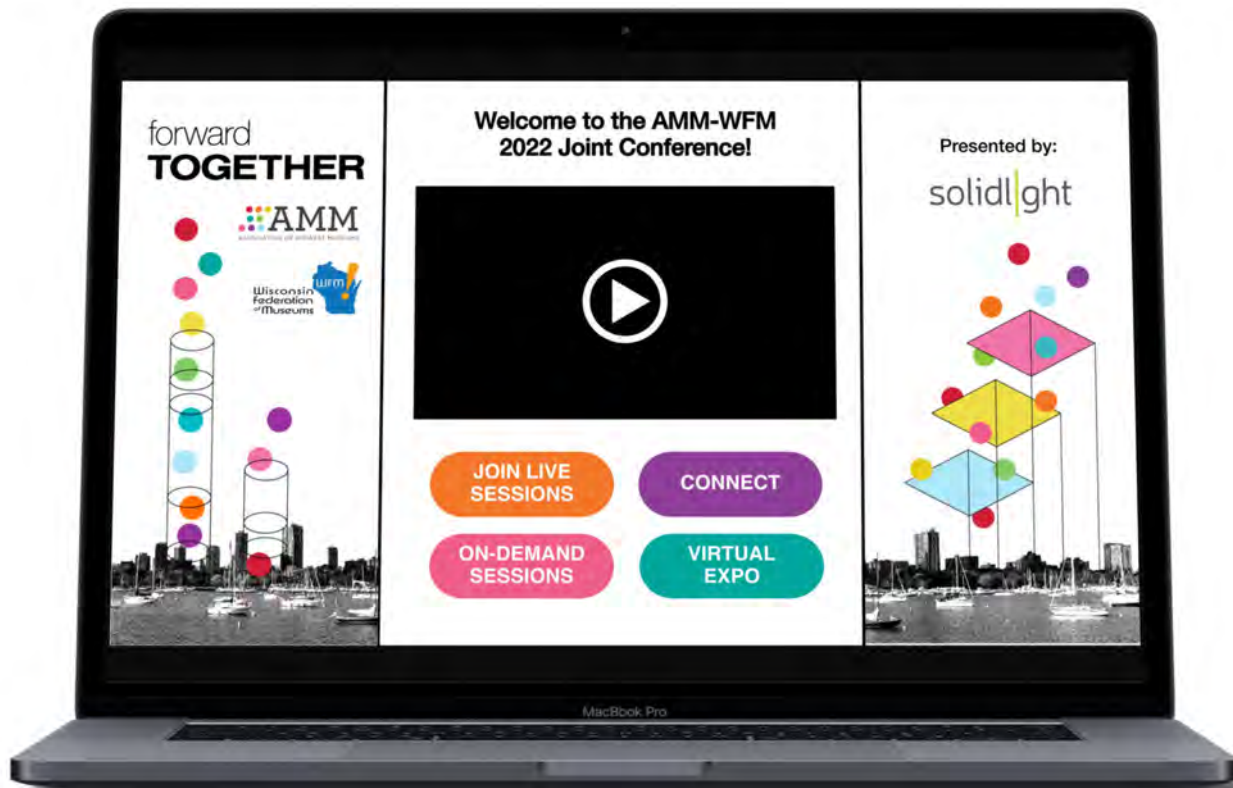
forward
TOGETHER

AMM
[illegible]

WFM
Wisconsin Federation of Museums

Welcome to the AMM-WFM 2022 Joint Conference!

JOIN LIVE SESSIONS

CONNECT

ON-DEMAND SESSIONS

VIRTUAL EXPO

Presented by:

solidlight

MacBook Pro